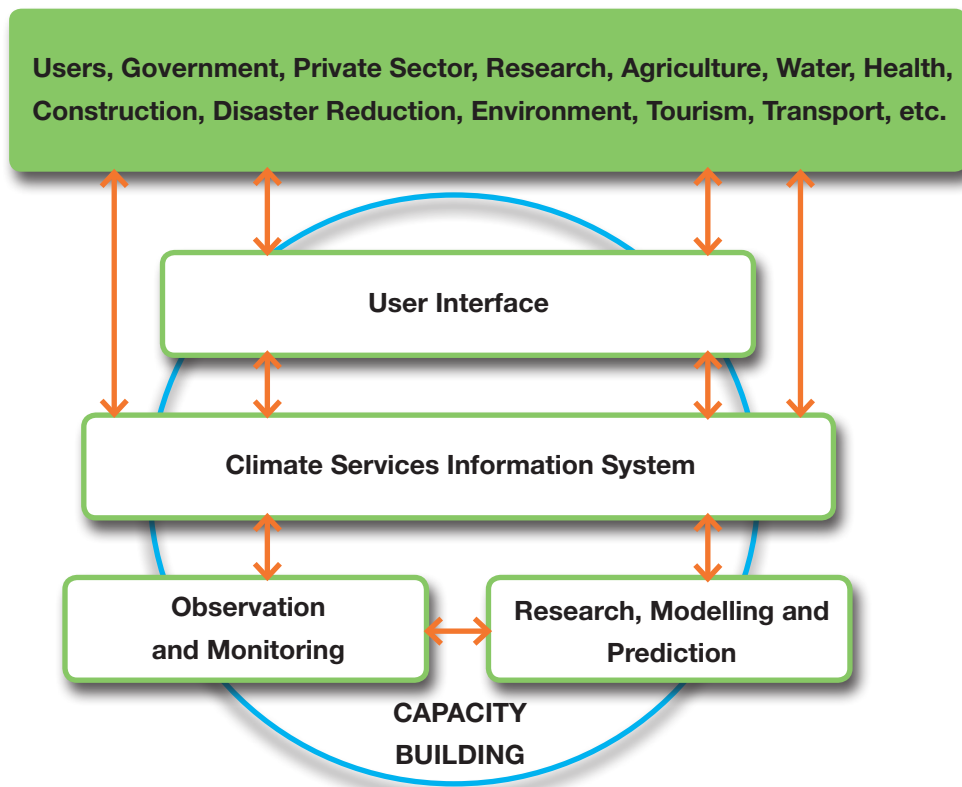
Users, Government, Private Sector, Research, Agriculture, Water, Health, Construction, Disaster Reduction, Environment, Tourism, Transport, etc.

User Interface

Climate Services Information System

Observation and Monitoring

Research, Modelling and Prediction

CAPACITY BUILDING